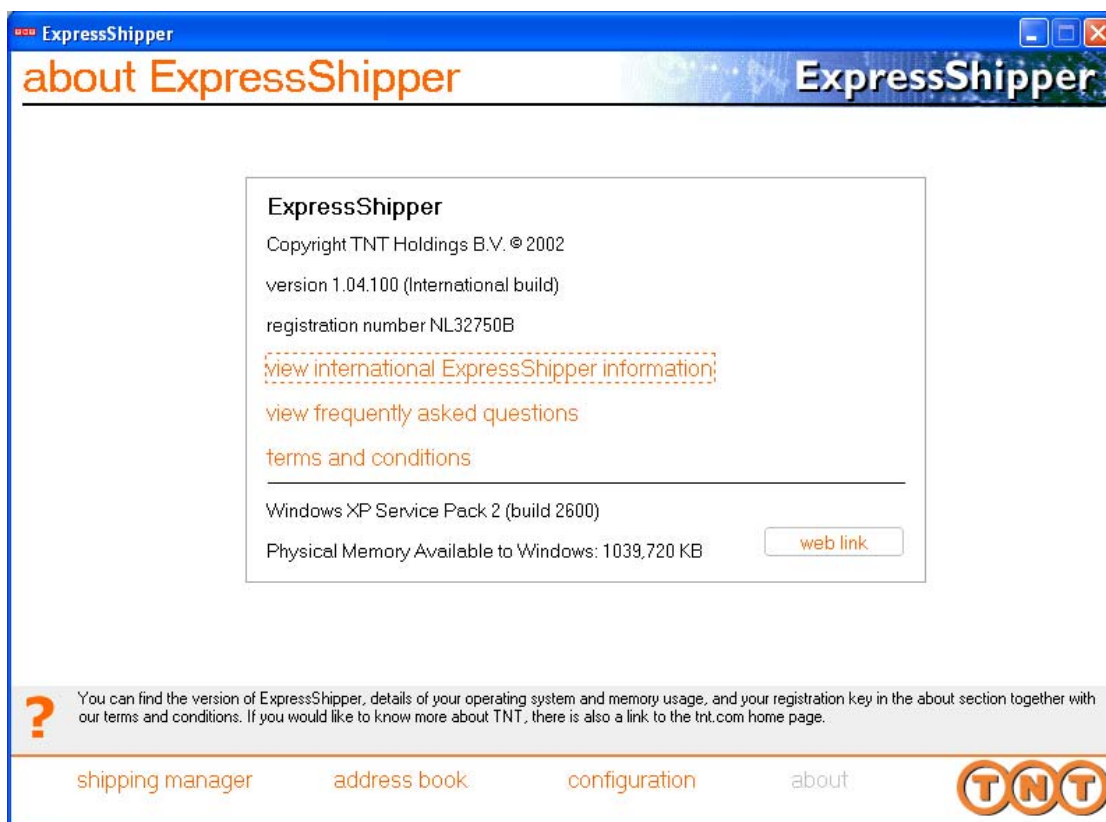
ExpressShipper

about ExpressShipper

ExpressShipper

ExpressShipper

Copyright TNT Holdings B.V. © 2002

version 1.04.100 (International build)

registration number NL32750B

view international ExpressShipper information

view frequently asked questions

terms and conditions

Windows XP Service Pack 2 (build 2600)

Physical Memory Available to Windows: 1039,720 KB

web link

?

You can find the version of ExpressShipper, details of your operating system and memory usage, and your registration key in the about section together with our terms and conditions. If you would like to know more about TNT, there is also a link to the tnt.com home page.

shipping manager

address book

configuration

about

TNT